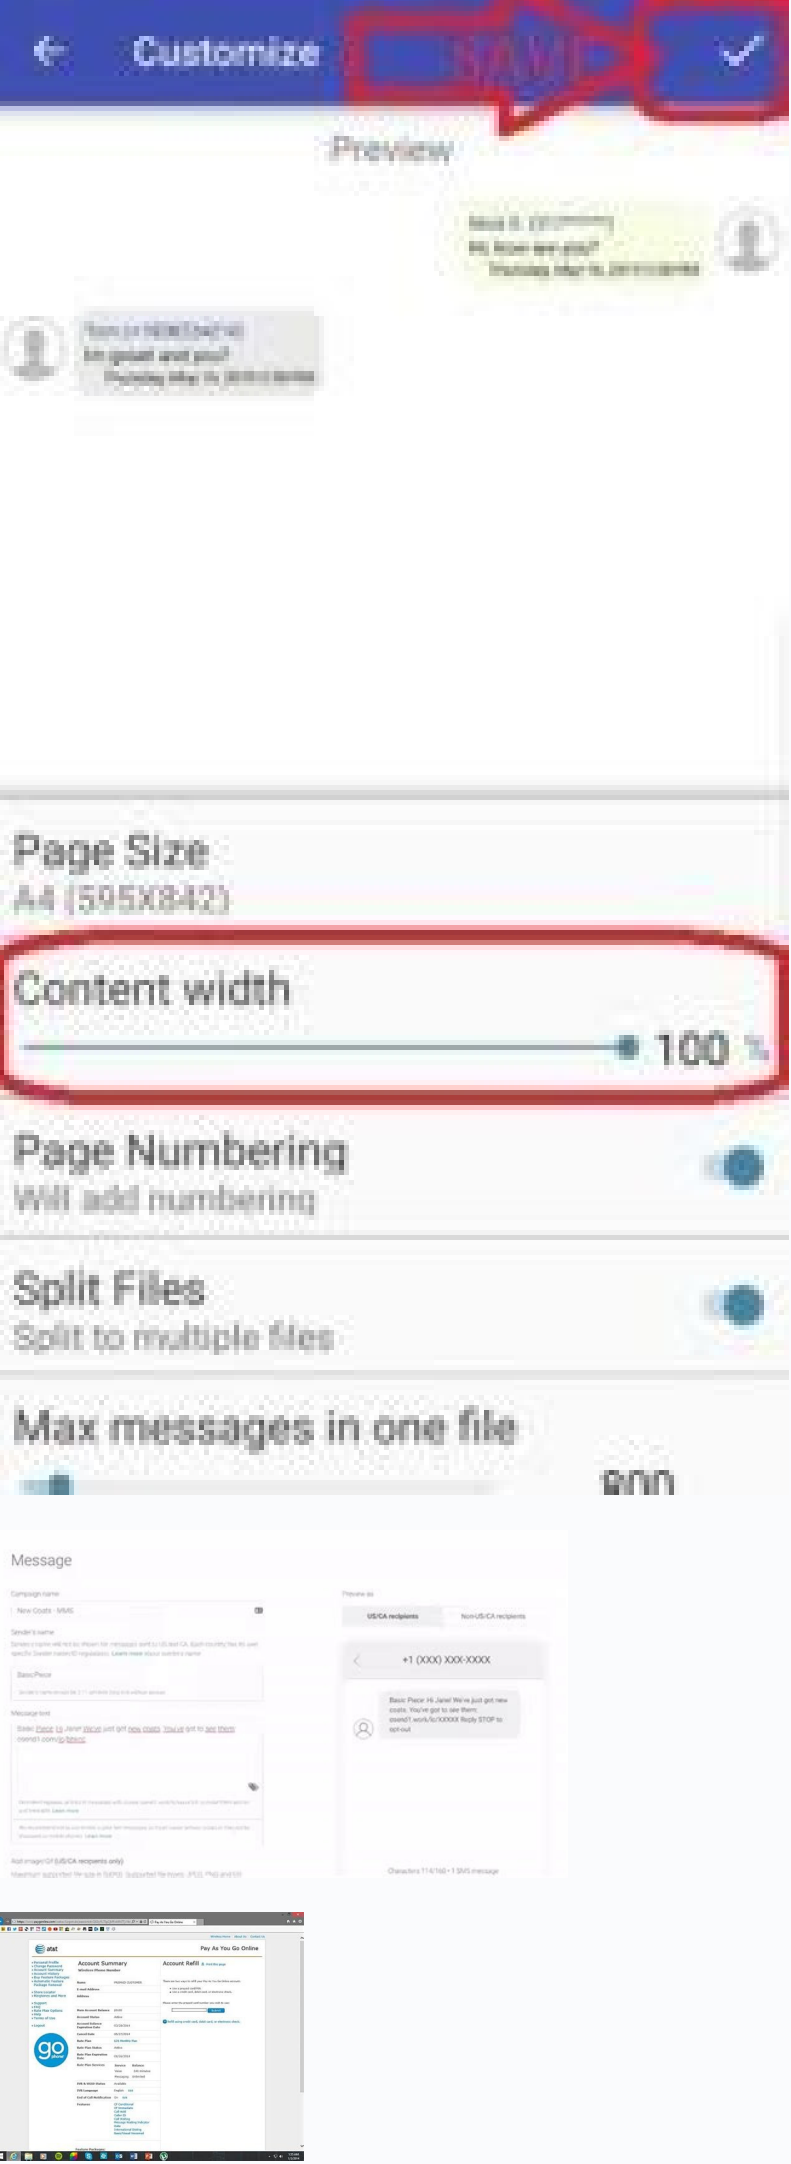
Customize

SAVE

Preview

Nick S. (31*******)
Hi, how are you?
Thursday, May 16, 2019 3:38 PM

Tom (+16***)
I'm good and you?
Thursday, May 16, 2019 3:38 PM

Page Size
A4 (595X842)

Content width
100 %

Page Numbering
Will add numbering

Split Files
Split to multiple files

Max messages in one file
800

Message

Campaign name
New Coats - MMS

Sender's name

Basic Piece

Message text
Basic Piece: Hi Jane! We've just got new coats. You've got to see them: osend1.com/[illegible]

Add image/GIF (US/CA recipients only)

Preview as
US/CA recipients
Non-US/CA recipients

+1 (XXX) XXX-XXXX

Basic Piece: Hi Jane! We've just got new coats. You've got to see them: osend1.work/lc/XXXXX Reply STOP to opt-out

Characters 114/160 • 1 SMS message

at&t
Account Summary
Account Refill
Pay As You Go Online
go